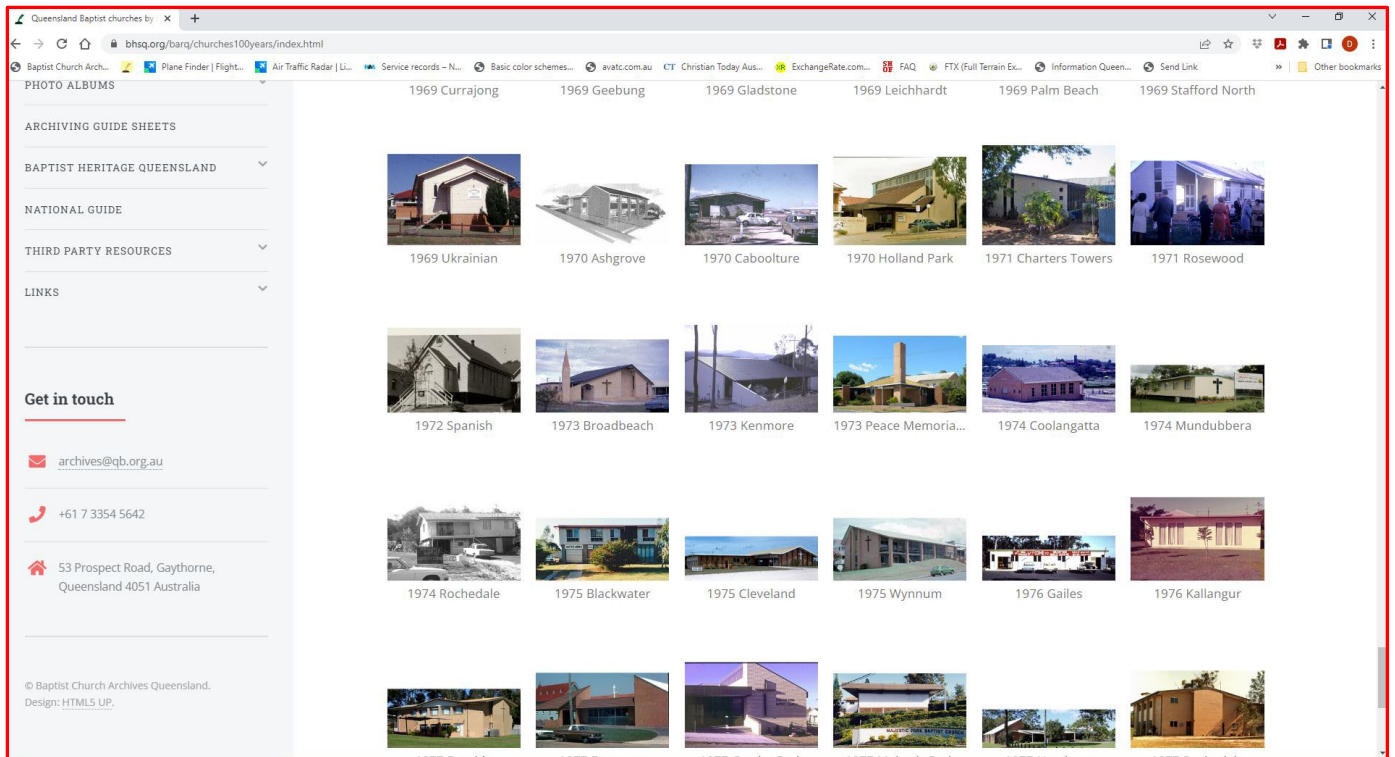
Queensland Baptist churches by ×
bhsq.org/barq/churches100years/index.html
Baptist Church Arch... Plane Finder | Flight... Air Traffic Radar | Li... Service records – N... Basic color schemes... avatc.com.au Christian Today Aus... ExchangeRate.com... FAQ FTX (Full Terrain Ex... Information Queen... Send Link » Other bookmarks

PHOTO ALBUMS
ARCHIVING GUIDE SHEETS
BAPTIST HERITAGE QUEENSLAND
NATIONAL GUIDE
THIRD PARTY RESOURCES
LINKS

Get in touch

archives@qb.org.au

+61 7 3354 5642

53 Prospect Road, Gaythorne, Queensland 4051 Australia

© Baptist Church Archives Queensland.
Design: HTML5 UP.

1969 Currajong
1969 Geebung
1969 Gladstone
1969 Leichhardt
1969 Palm Beach
1969 Stafford North

1969 Ukrainian
1970 Ashgrove
1970 Caboolture
1970 Holland Park
1971 Charters Towers
1971 Rosewood

1972 Spanish
1973 Broadbeach
1973 Kenmore
1973 Peace Memoria...
1974 Coolangatta
1974 Mundubbera

1974 Rochedale
1975 Blackwater
1975 Cleveland
1975 Wynnum
1976 Gailes
1976 Kallangur

MAJESTIC PARK BAPTIST CHURCH